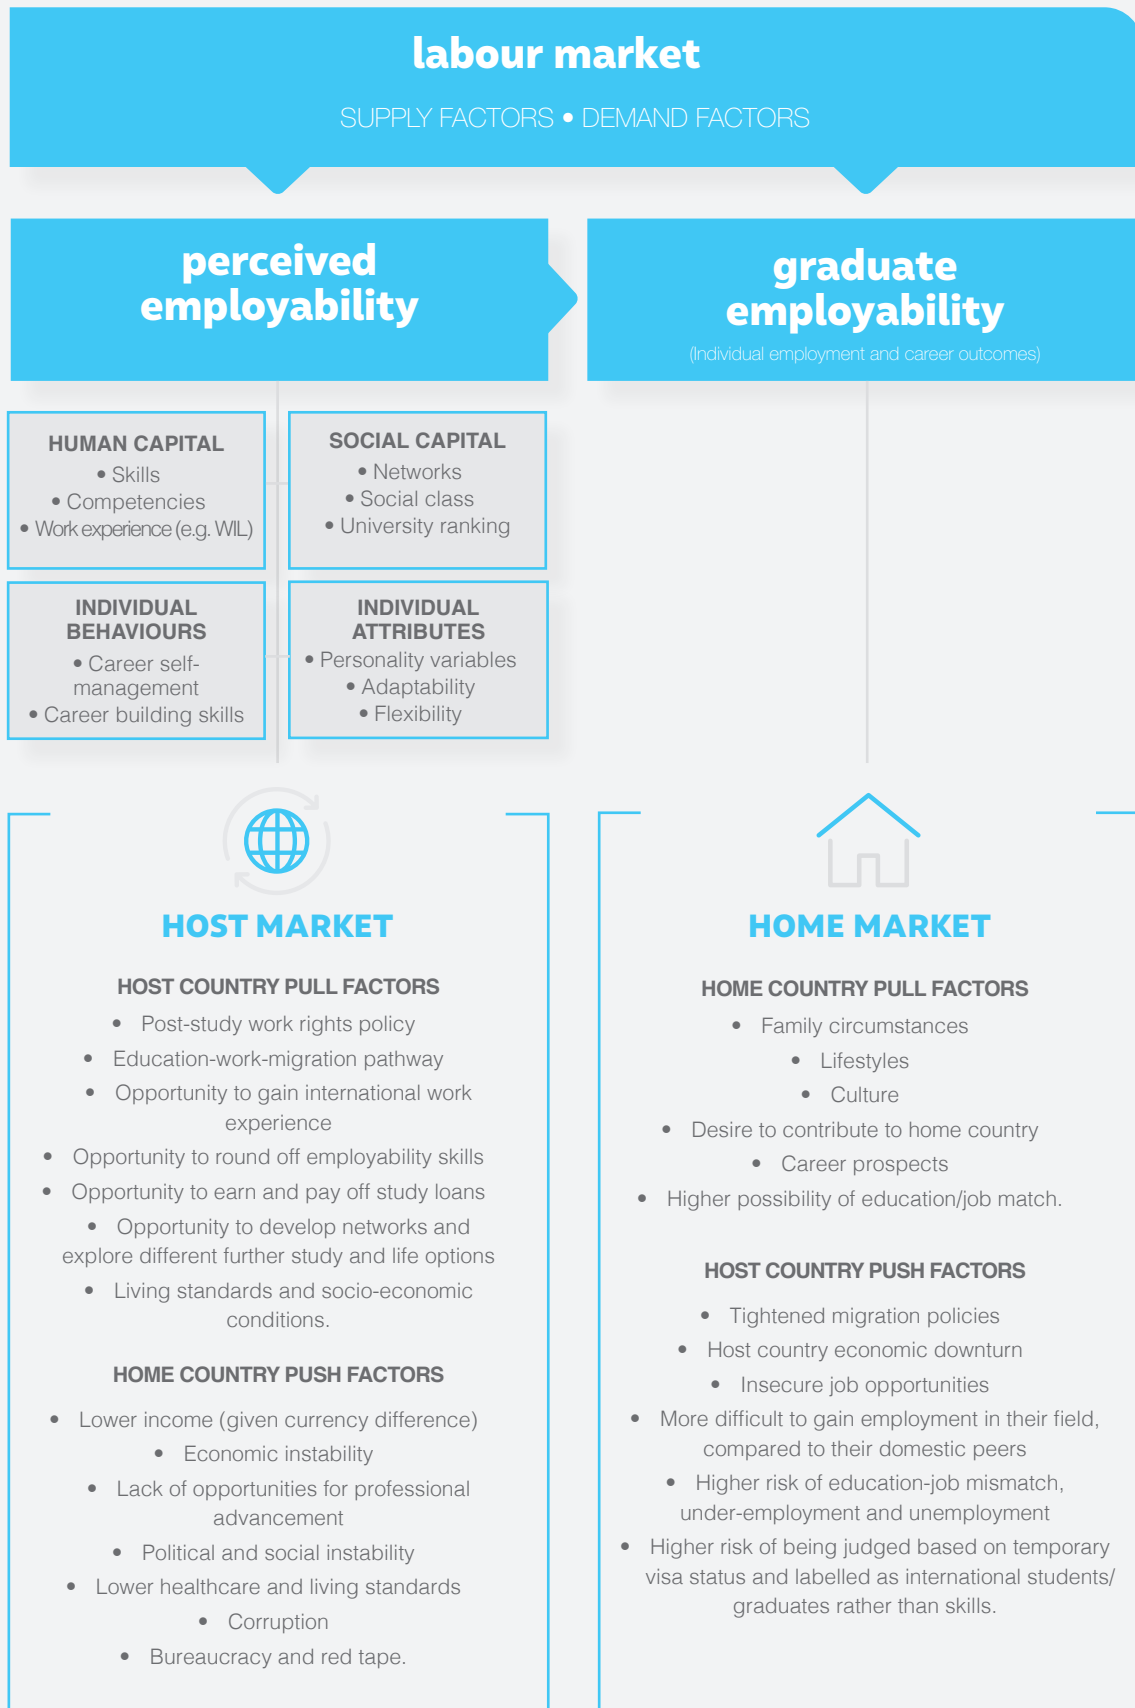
labour market

SUPPLY FACTORS • DEMAND FACTORS

perceived employability

graduate employability

(Individual employment and career outcomes)

HUMAN CAPITAL
• Skills
• Competencies
• Work experience (e.g. WIL)

SOCIAL CAPITAL
• Networks
• Social class
• University ranking

INDIVIDUAL BEHAVIOURS
• Career self-management
• Career building skills

INDIVIDUAL ATTRIBUTES
• Personality variables
• Adaptability
• Flexibility

HOST MARKET

HOST COUNTRY PULL FACTORS
• Post-study work rights policy
• Education-work-migration pathway
• Opportunity to gain international work experience
• Opportunity to round off employability skills
• Opportunity to earn and pay off study loans
• Opportunity to develop networks and explore different further study and life options
• Living standards and socio-economic conditions.

HOME COUNTRY PUSH FACTORS
• Lower income (given currency difference)
• Economic instability
• Lack of opportunities for professional advancement
• Political and social instability
• Lower healthcare and living standards
• Corruption
• Bureaucracy and red tape.

HOME MARKET

HOME COUNTRY PULL FACTORS
• Family circumstances
• Lifestyles
• Culture
• Desire to contribute to home country
• Career prospects
• Higher possibility of education/job match.

HOST COUNTRY PUSH FACTORS
• Tightened migration policies
• Host country economic downturn
• Insecure job opportunities
• More difficult to gain employment in their field, compared to their domestic peers
• Higher risk of education-job mismatch, under-employment and unemployment
• Higher risk of being judged based on temporary visa status and labelled as international students/ graduates rather than skills.